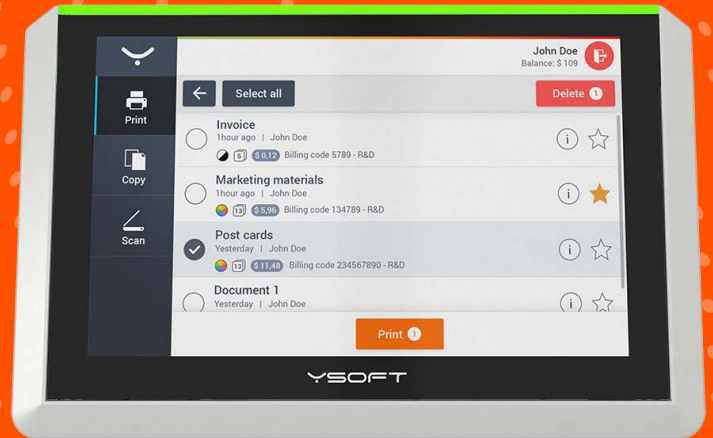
John Doe
Balance: $ 109

Print

Copy

Scan

Select all

Delete 1

Invoice
1hour ago | John Doe
5 $ 0,12 Billing code 5789 - R&D

Marketing materials
1hour ago | John Doe
13 $ 5,96 Billing code 134789 - R&D

Post cards
Yesterday | John Doe
13 $ 11,48 Billing code 234567890 - R&D

Document 1
Yesterday | John Doe

Print 1

YSOFT